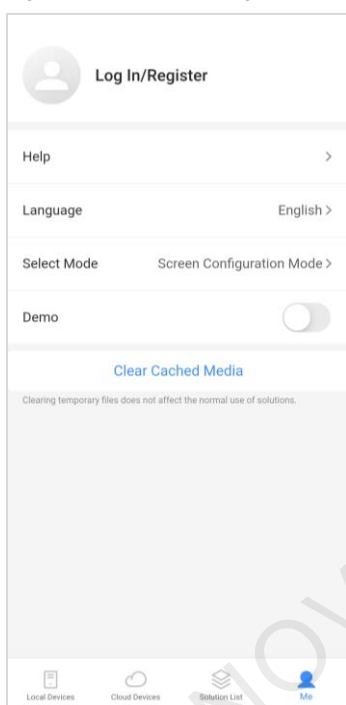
Log In/Register

Help >

Language English >

Select Mode Screen Configuration Mode >

Demo

Clear Cached Media

Clearing temporary files does not affect the normal use of solutions.

Local Devices Cloud Devices Solution List Me